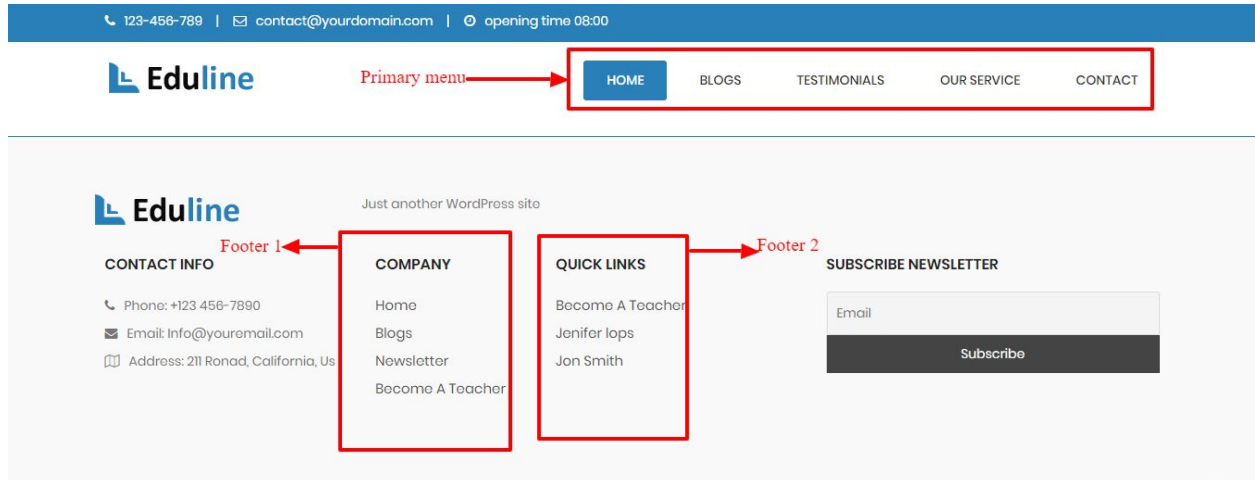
123-456-789 | contact@yourdomain.com | opening time 08:00

Eduline

Primary menu

HOME BLOGS TESTIMONIALS OUR SERVICE CONTACT

Eduline

Just another WordPress site

Footer 1

Footer 2

CONTACT INFO

Phone: +123 456-7890

Email: Info@youremail.com

Address: 211 Ronad, California, Us

COMPANY

Home

Blogs

Newsletter

Become A Teacher

QUICK LINKS

Become A Teacher

Jenifer lops

Jon Smith

SUBSCRIBE NEWSLETTER

Email

Subscribe